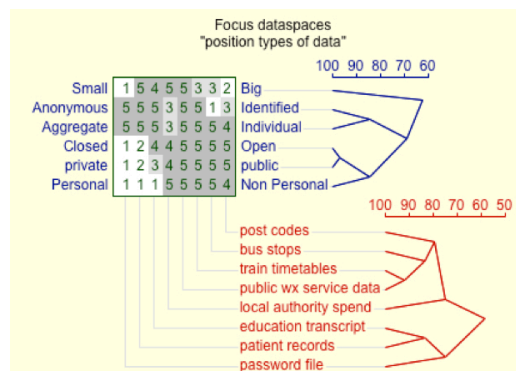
Focus dataspaces
"position types of data"

100 90 80 70 60

| Small | 1 | 5 | 4 | 5 | 5 | 3 | 3 | 2 | Big |
|---|---|---|---|---|---|---|---|---|---|
| Anonymous | 5 | 5 | 5 | 3 | 5 | 5 | 1 | 3 | Identified |
| Aggregate | 5 | 5 | 5 | 3 | 5 | 5 | 5 | 4 | Individual |
| Closed | 1 | 2 | 4 | 4 | 5 | 5 | 5 | 5 | Open |
| private | 1 | 2 | 3 | 4 | 5 | 5 | 5 | 5 | public |
| Personal | 1 | 1 | 1 | 5 | 5 | 5 | 5 | 4 | Non Personal |

100 90 80 70 60 50

post codes
bus stops
train timetables
public wx service data
local authority spend
education transcript
patient records
password file